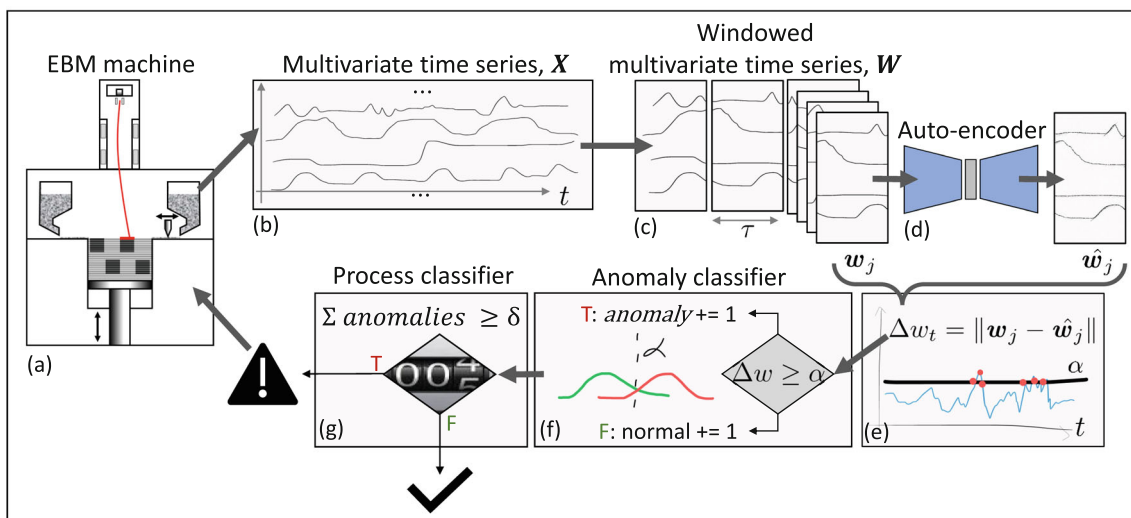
EBM machine

(a)

Multivariate time series, $\boldsymbol{X}$

...

...

$t$

(b)

Windowed multivariate time series, $\boldsymbol{W}$

(c)

$\tau$

$\boldsymbol{w}_j$

Auto-encoder

(d)

$\hat{\boldsymbol{w}}_j$

Process classifier

$\Sigma\ anomalies\ \geq \delta$

T

00

F

(g)

Anomaly classifier

T: *anomaly* += 1

$\alpha$

$\Delta w \geq \alpha$

F: normal += 1

(f)

$\Delta w_t = \|\boldsymbol{w}_j - \hat{\boldsymbol{w}}_j\|$

$\alpha$

$t$

(e)